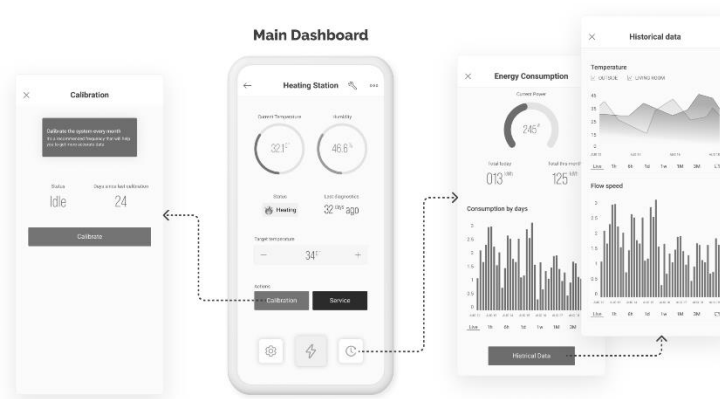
Main Dashboard

Calibration

Calibrate the system every month
It's a recommended frequency that will help you to get more accurate data

Status
Idle

Days since last calibration
24

Calibrate

Heating Station

Current Temperature
32.1°

Humidity
46.6%

Status
Heating

Last diagnostics
32 days ago

Target temperature
−
34°
+

Actions
Calibration
Service

Energy Consumption

Current Power
245

Total today
013 kWh

Total this month
125 kWh

Consumption by days

Live 1h 6h 1d 1w 1M 3M

Historical Data

Historical data

Temperature
OUTSIDE LIVING ROOM

Flow speed

Live 1h 6h 1d 1w 1M 3M